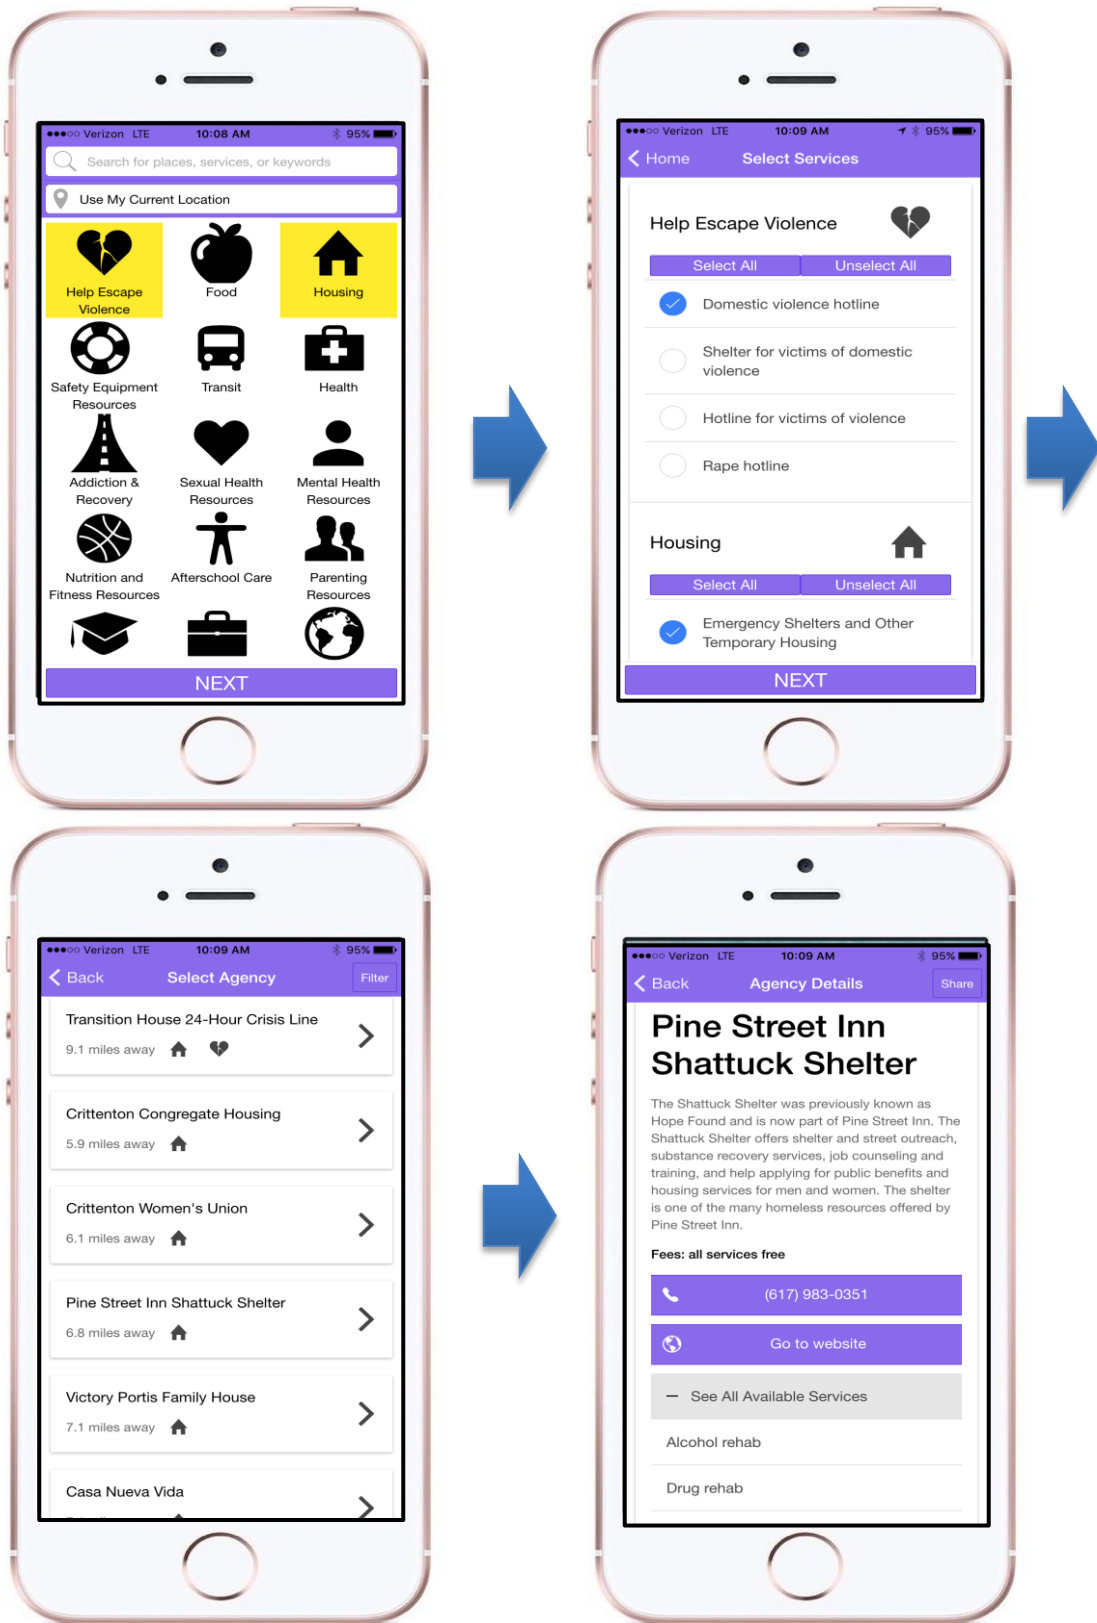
●●●○○ Verizon LTE 10:08 AM 95%

Search for places, services, or keywords

Use My Current Location

Help Escape Violence
Food
Housing
Safety Equipment Resources
Transit
Health
Addiction & Recovery
Sexual Health Resources
Mental Health Resources
Nutrition and Fitness Resources
Afterschool Care
Parenting Resources

NEXT

●●●○○ Verizon LTE 10:09 AM 95%

Home Select Services

Help Escape Violence

Select All Unselect All

Domestic violence hotline

Shelter for victims of domestic violence

Hotline for victims of violence

Rape hotline

Housing

Select All Unselect All

Emergency Shelters and Other Temporary Housing

NEXT

●●●○○ Verizon LTE 10:09 AM 95%

Back Select Agency Filter

Transition House 24-Hour Crisis Line
9.1 miles away

Crittenton Congregate Housing
5.9 miles away

Crittenton Women's Union
6.1 miles away

Pine Street Inn Shattuck Shelter
6.8 miles away

Victory Portis Family House
7.1 miles away

Casa Nueva Vida

●●●○○ Verizon LTE 10:09 AM 95%

Back Agency Details Share

Pine Street Inn Shattuck Shelter

The Shattuck Shelter was previously known as Hope Found and is now part of Pine Street Inn. The Shattuck Shelter offers shelter and street outreach, substance recovery services, job counseling and training, and help applying for public benefits and housing services for men and women. The shelter is one of the many homeless resources offered by Pine Street Inn.

Fees: all services free

(617) 983-0351

Go to website

— See All Available Services

Alcohol rehab

Drug rehab